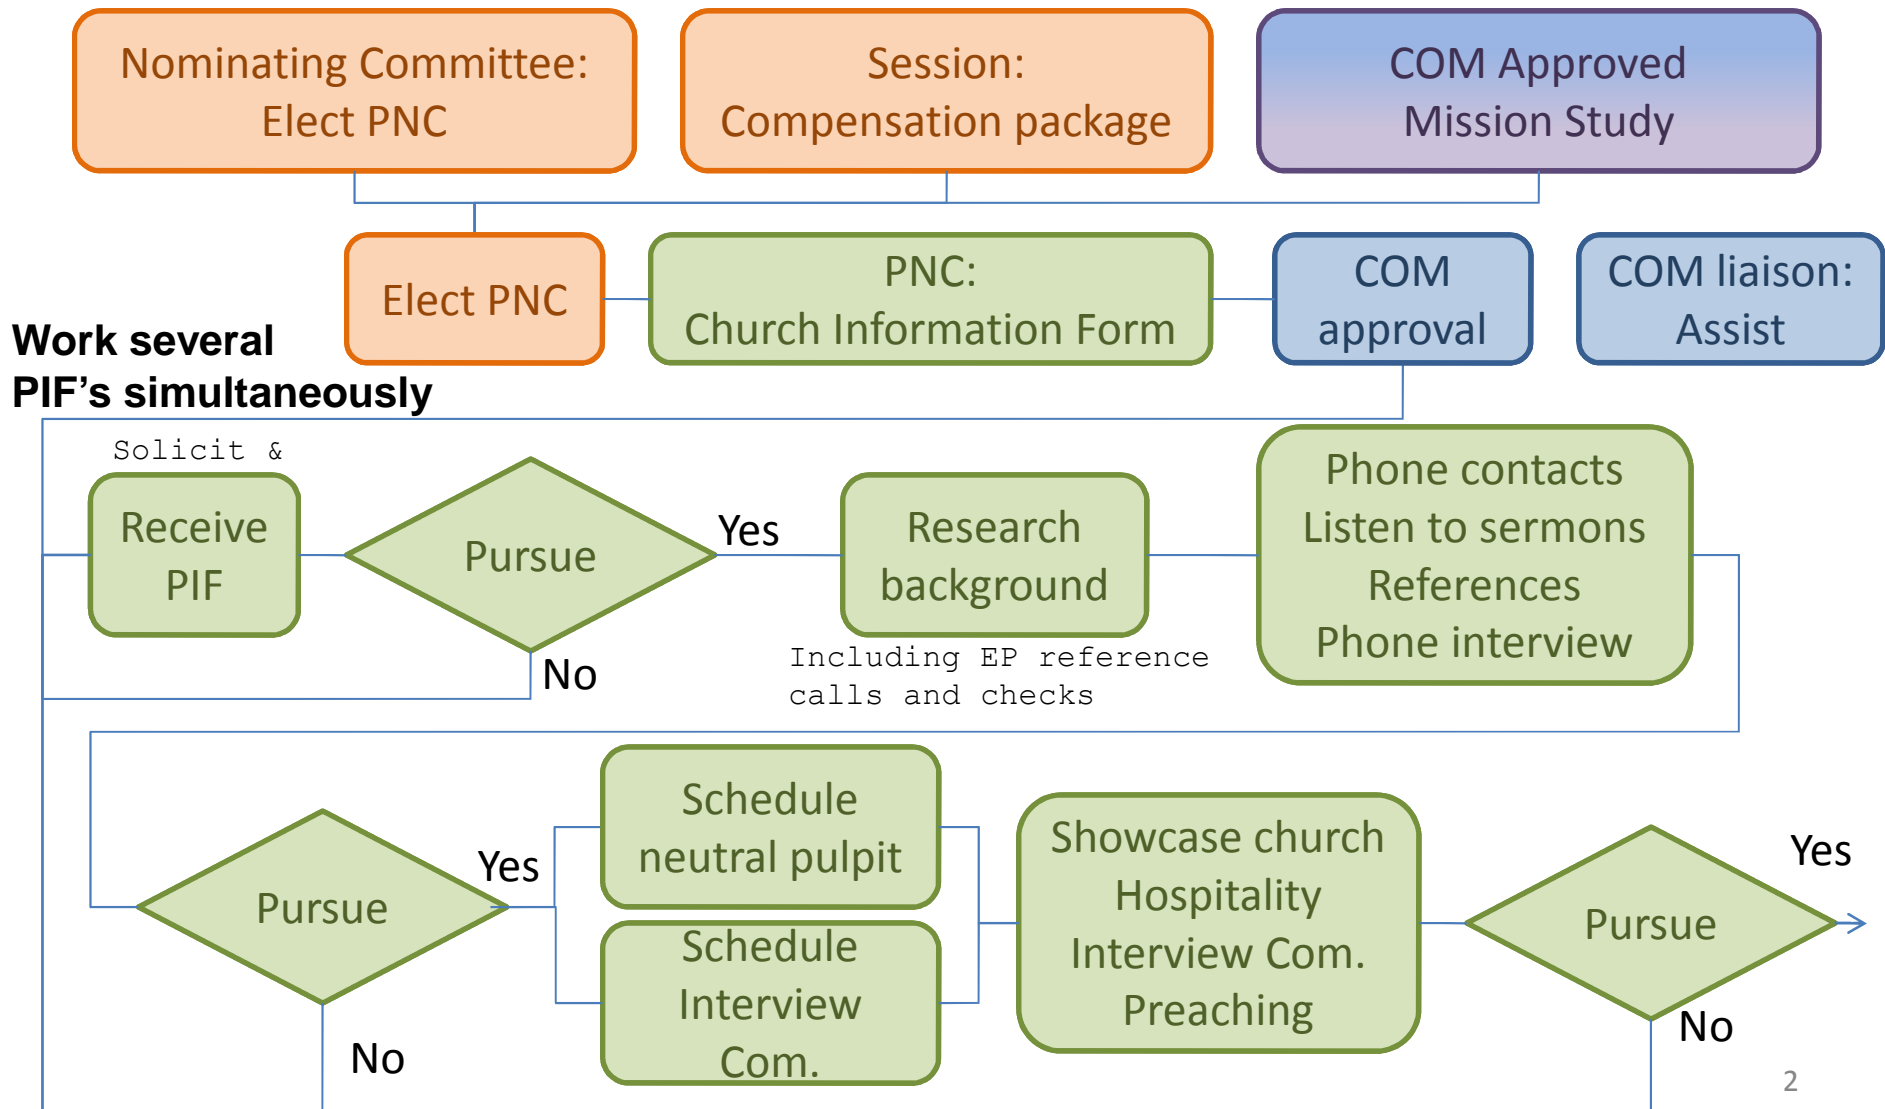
Nominating Committee: Elect PNC

Session: Compensation package

COM Approved Mission Study

Elect PNC

PNC: Church Information Form

COM approval

COM liaison: Assist

Work several PIF’s simultaneously

Solicit &

Receive PIF

Pursue

Yes

No

Research background

Including EP reference calls and checks

Phone contacts
Listen to sermons
References
Phone interview

Pursue

Yes

No

Schedule neutral pulpit

Schedule Interview Com.

Showcase church
Hospitality
Interview Com.
Preaching

Pursue

Yes

No

2